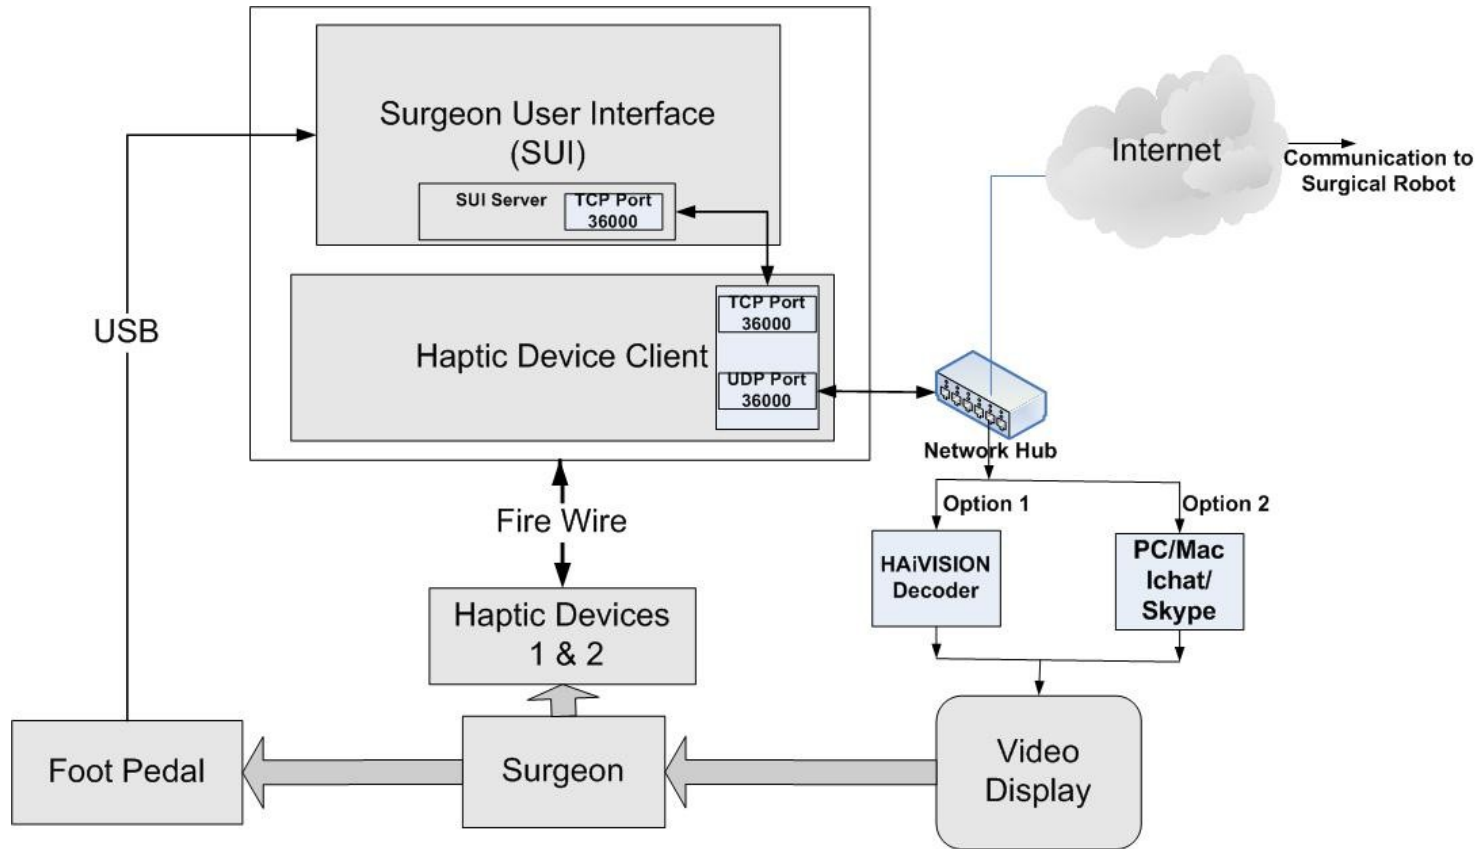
Surgeon User Interface (SUI)

SUI Server

TCP Port 36000

Haptic Device Client

TCP Port 36000

UDP Port 36000

USB

Internet

Communication to Surgical Robot

Network Hub

Option 1

Option 2

HAiVISION Decoder

PC/Mac Ichat/ Skype

Fire Wire

Haptic Devices 1 & 2

Foot Pedal

Surgeon

Video Display